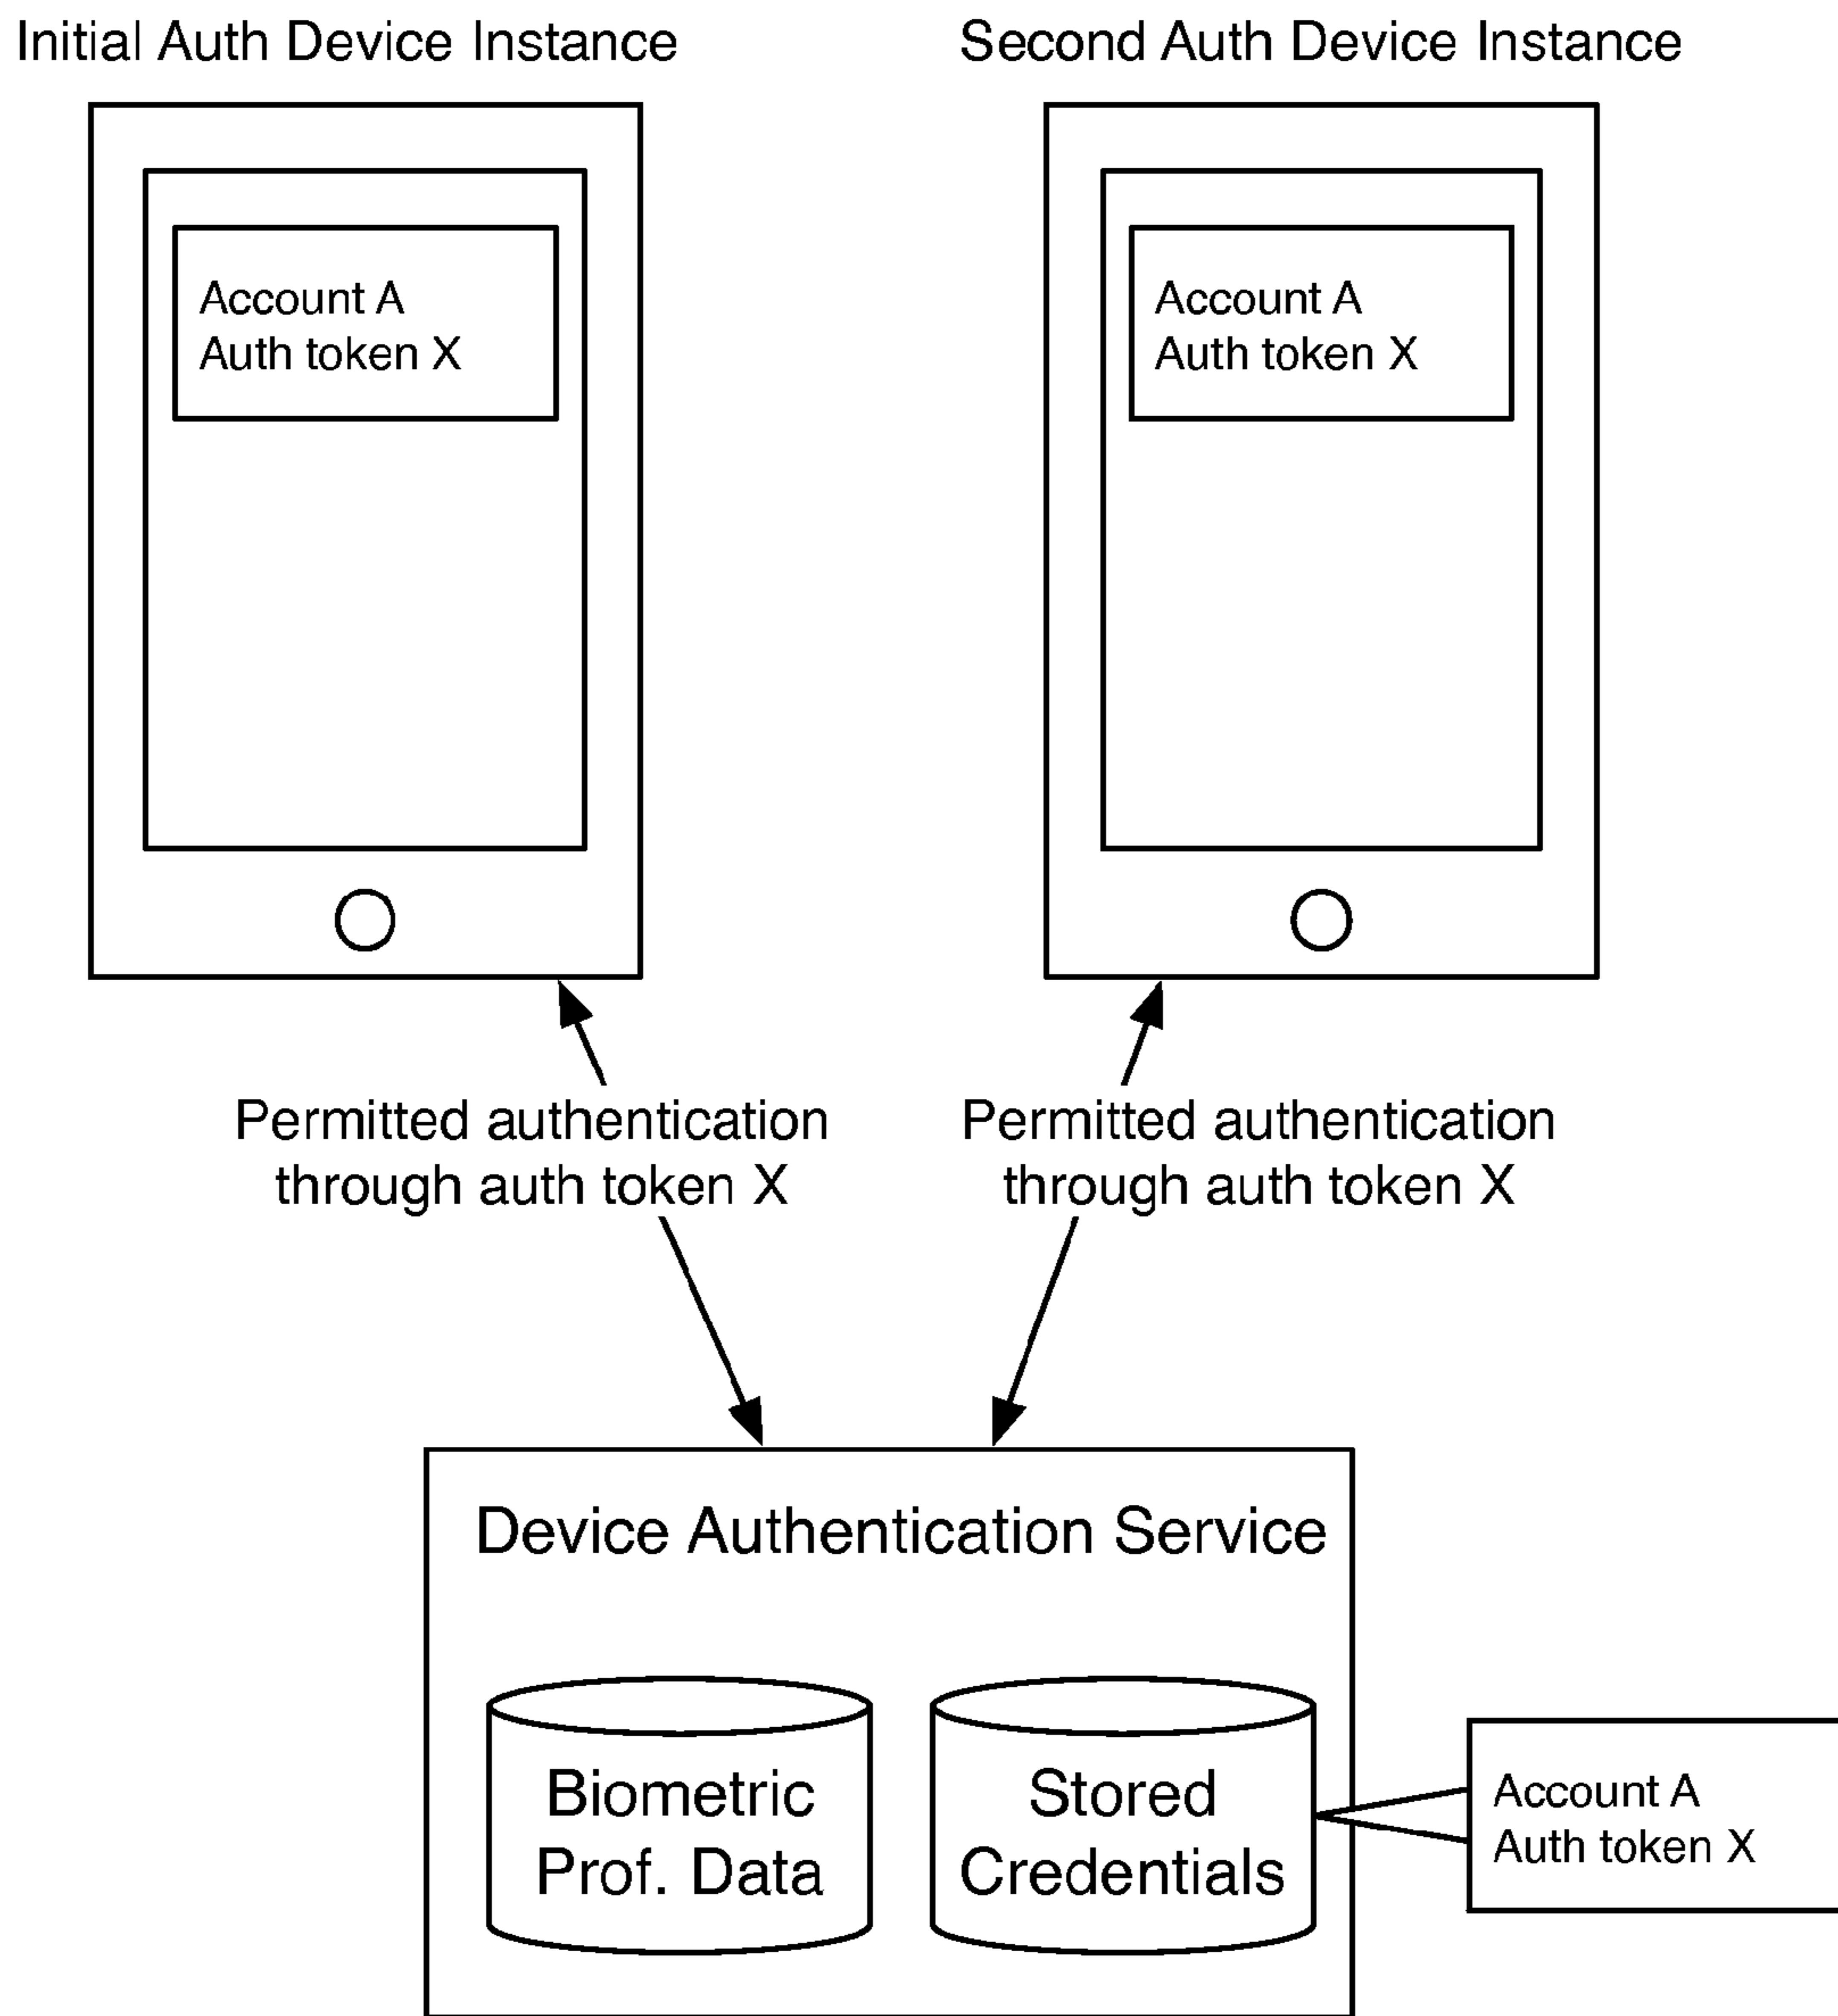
Initial Auth Device Instance

Second Auth Device Instance

Account A
Auth token X

Account A
Auth token X

Permitted authentication through auth token X

Permitted authentication through auth token X

Device Authentication Service

Biometric Prof. Data

Stored Credentials

Account A
Auth token X